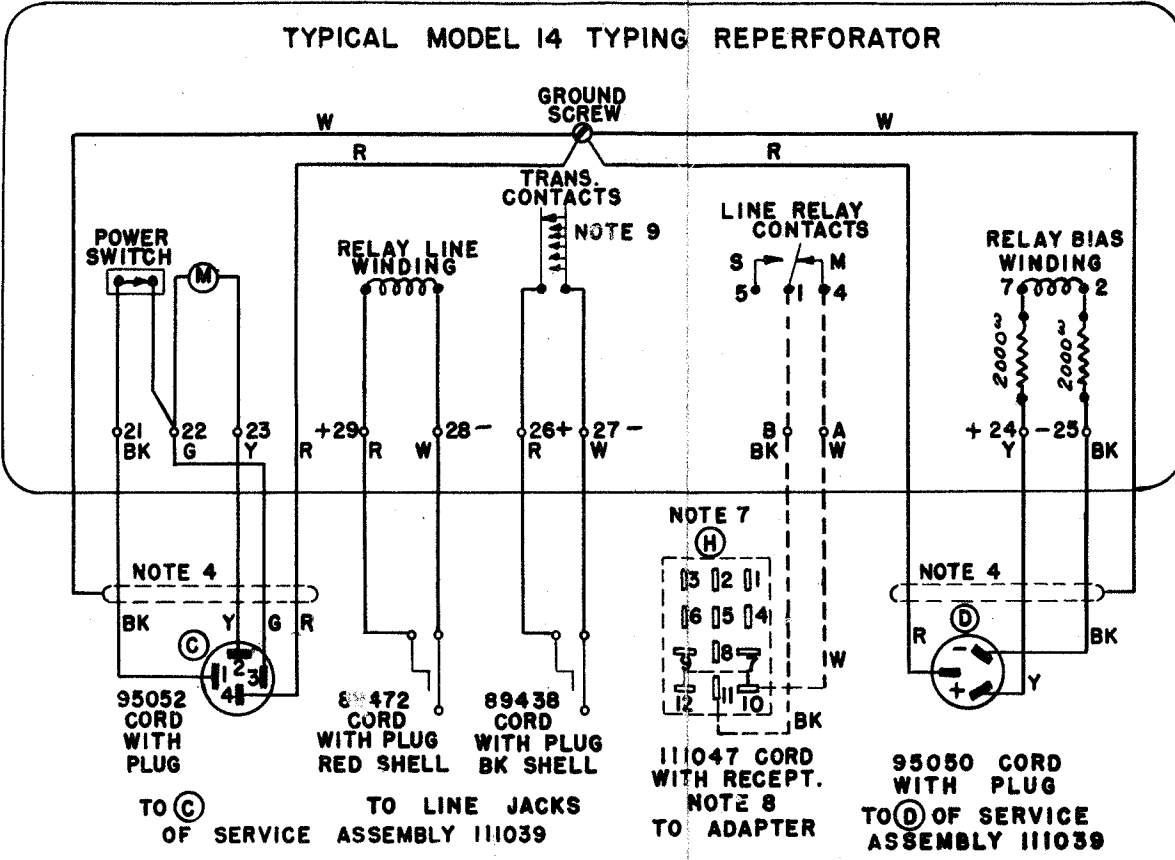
TYPICAL MODEL 14 TYPING REPERFORATOR

GROUND SCREW

W

W

R

R

TRANS. CONTACTS

NOTE 9

POWER SWITCH

M

RELAY LINE WINDING

LINE RELAY CONTACTS

S

M

5

1

4

RELAY BIAS WINDING

7

2

2000Ω

2000Ω

21 BK

22 G

23 Y

R

+29 R

W 28−

26+ R

27− W

B BK

A W

+24 Y

−25 BK

NOTE 4

BK

Y

G

R

C

1 2 3 4

95052 CORD WITH PLUG

8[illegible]472 CORD WITH PLUG RED SHELL

89438 CORD WITH PLUG BK SHELL

NOTE 7

H

3 2 1

6 5 4

9 8 7

12 11 10

W

BK

111047 CORD WITH RECEPT. NOTE 8 TO ADAPTER

NOTE 4

D

R

BK

Y

−

+

95050 CORD WITH PLUG

TO C OF SERVICE ASSEMBLY 111039

TO LINE JACKS

TO D OF SERVICE ASSEMBLY 111039